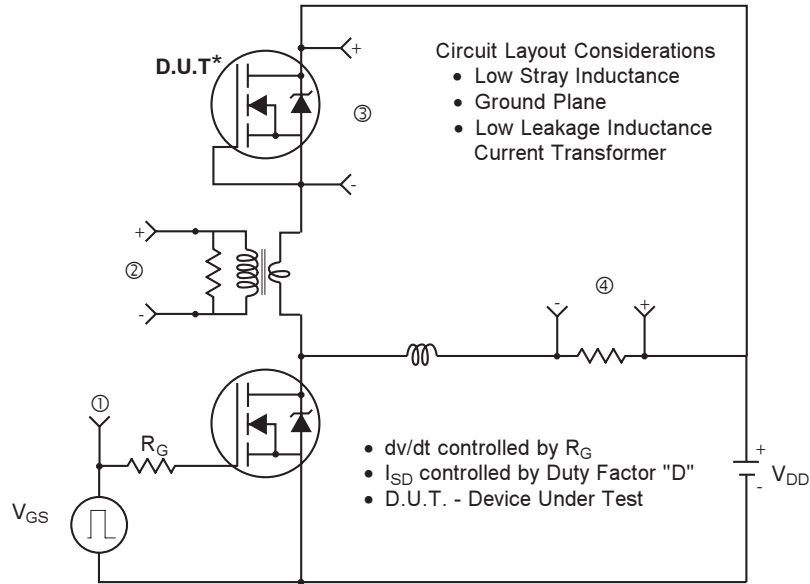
D.U.T*

+

-

Circuit Layout Considerations
• Low Stray Inductance
• Ground Plane
• Low Leakage Inductance Current Transformer

③

+

②

-

④

-

+

①

$R_G$

$V_{GS}$

• dv/dt controlled by $R_G$
• $I_{SD}$ controlled by Duty Factor "D"
• D.U.T. - Device Under Test

+

-

$V_{DD}$